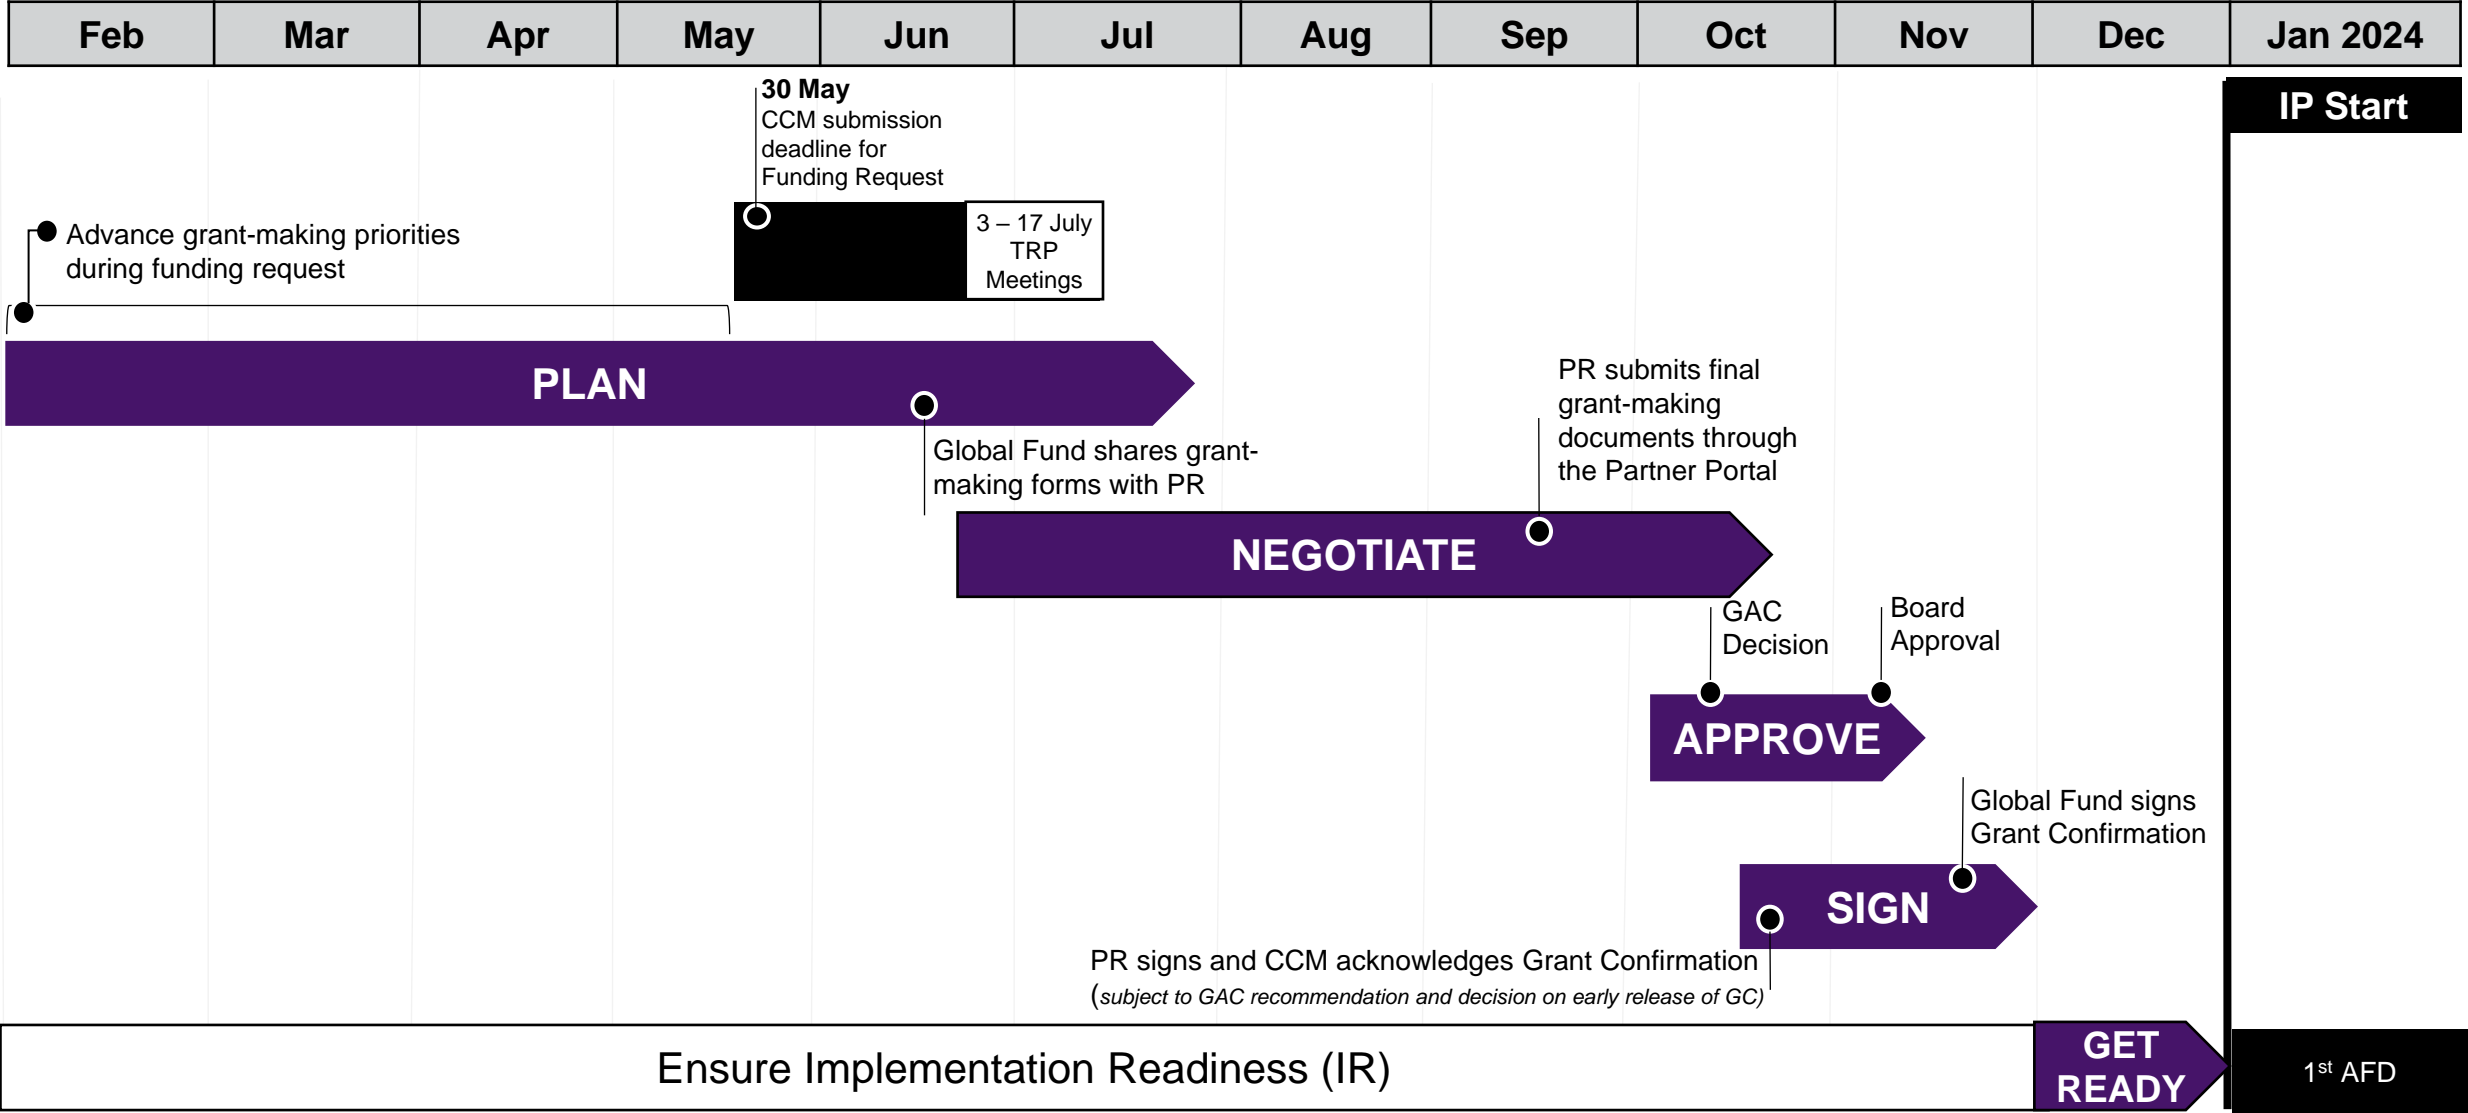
| Feb | Mar | Apr | May | Jun | Jul | Aug | Sep | Oct | Nov | Dec | Jan 2024 |
|---|---|---|---|---|---|---|---|---|---|---|---|

**30 May**
CCM submission deadline for Funding Request

IP Start

Advance grant-making priorities during funding request

3 – 17 July TRP Meetings

PLAN

Global Fund shares grant-making forms with PR

PR submits final grant-making documents through the Partner Portal

NEGOTIATE

GAC Decision

Board Approval

APPROVE

Global Fund signs Grant Confirmation

SIGN

PR signs and CCM acknowledges Grant Confirmation
(*subject to GAC recommendation and decision on early release of GC*)

Ensure Implementation Readiness (IR)

GET READY

1$^{st}$ AFD